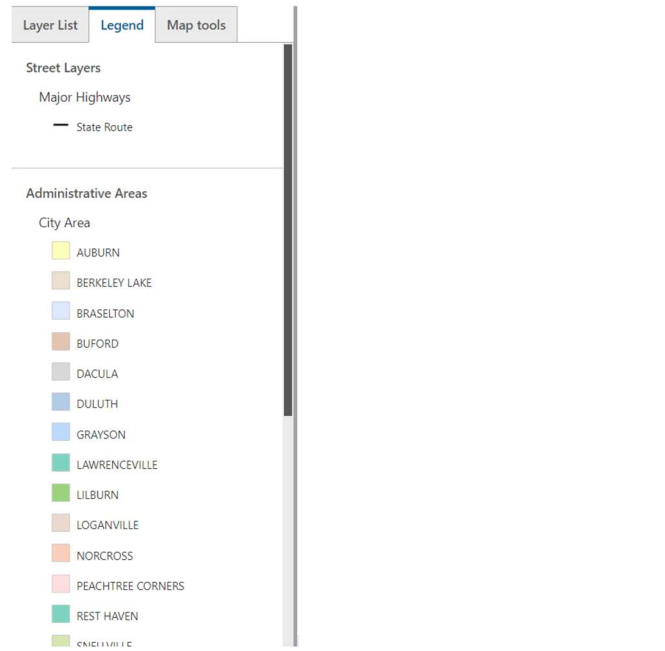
Layer List | Legend | Map tools

Street Layers

Major Highways

State Route

Administrative Areas

City Area

AUBURN

BERKELEY LAKE

BRASELTON

BUFORD

DACULA

DULUTH

GRAYSON

LAWRENCEVILLE

LILBURN

LOGANVILLE

NORCROSS

PEACHTREE CORNERS

REST HAVEN

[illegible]